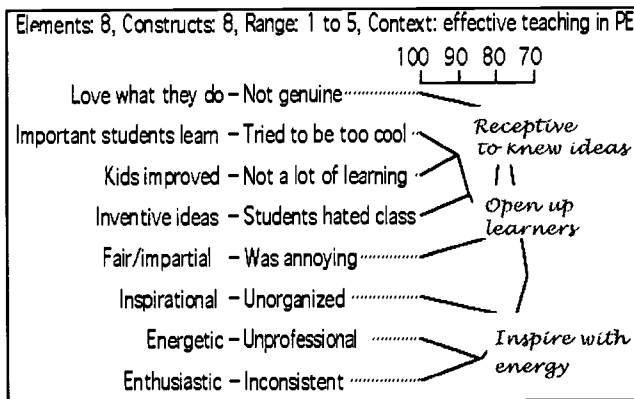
Elements: 8, Constructs: 8, Range: 1 to 5, Context: effective teaching in PE

100 90 80 70

Love what they do – Not genuine

Important students learn – Tried to be too cool

Kids improved – Not a lot of learning

Inventive ideas – Students hated class

Fair/impartial – Was annoying

Inspirational – Unorganized

Energetic – Unprofessional

Enthusiastic – Inconsistent

Receptive to knew ideas

Open up learners

Inspire with energy